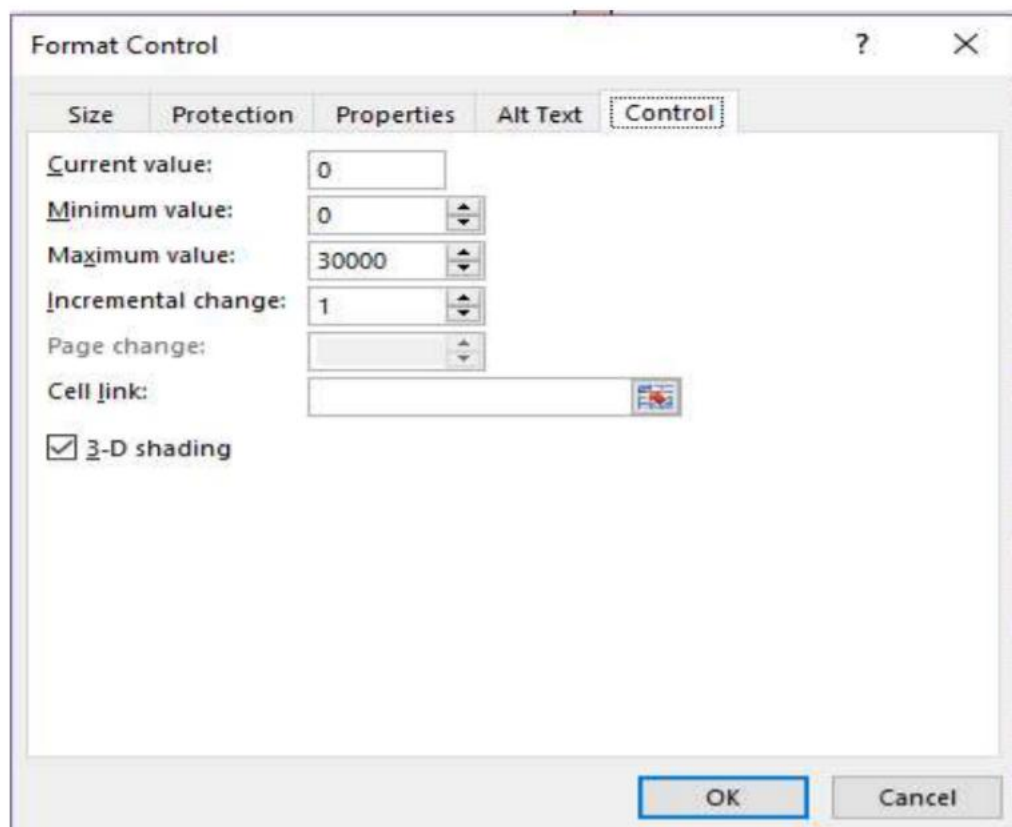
Format Control

?

×

Size

Protection

Properties

Alt Text

Control

Current value:

0

Minimum value:

0

Maximum value:

30000

Incremental change:

1

Page change:

Cell link:

☑ 3-D shading

OK

Cancel